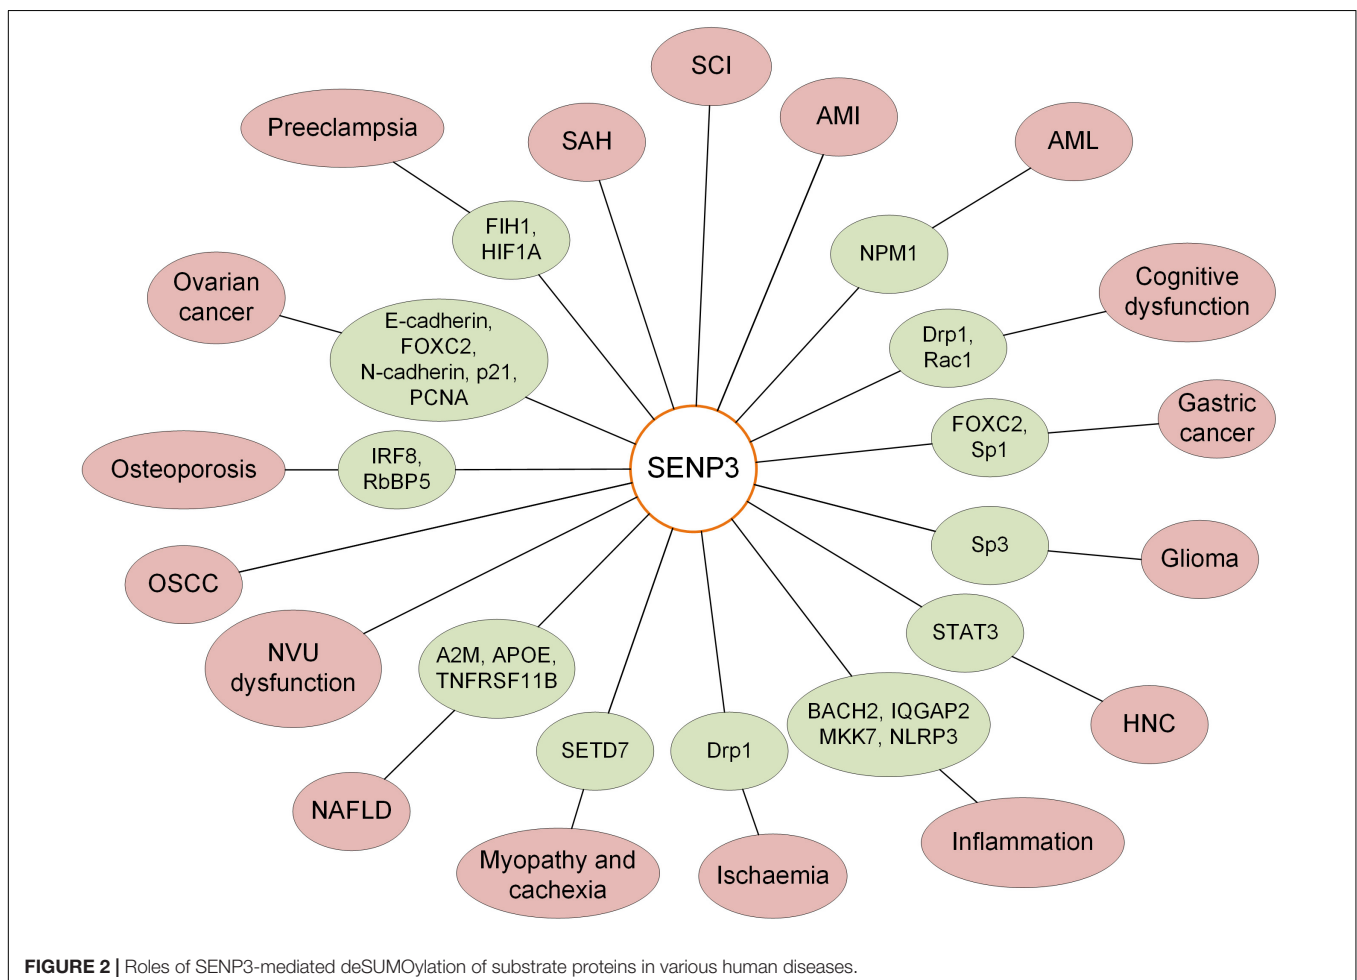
SCI

AMI

SAH

Preeclampsia

AML

FIH1, HIF1A

NPM1

Ovarian cancer

Cognitive dysfunction

E-cadherin, FOXC2, N-cadherin, p21, PCNA

Drp1, Rac1

Gastric cancer

FOXC2, Sp1

Osteoporosis

IRF8, RbBP5

SENP3

OSCC

Sp3

Glioma

STAT3

NVU dysfunction

A2M, APOE, TNFRSF11B

HNC

BACH2, IQGAP2 MKK7, NLRP3

SETD7

Drp1

NAFLD

Inflammation

Myopathy and cachexia

Ischaemia

FIGURE 2 | Roles of SENP3-mediated deSUMOylation of substrate proteins in various human diseases.